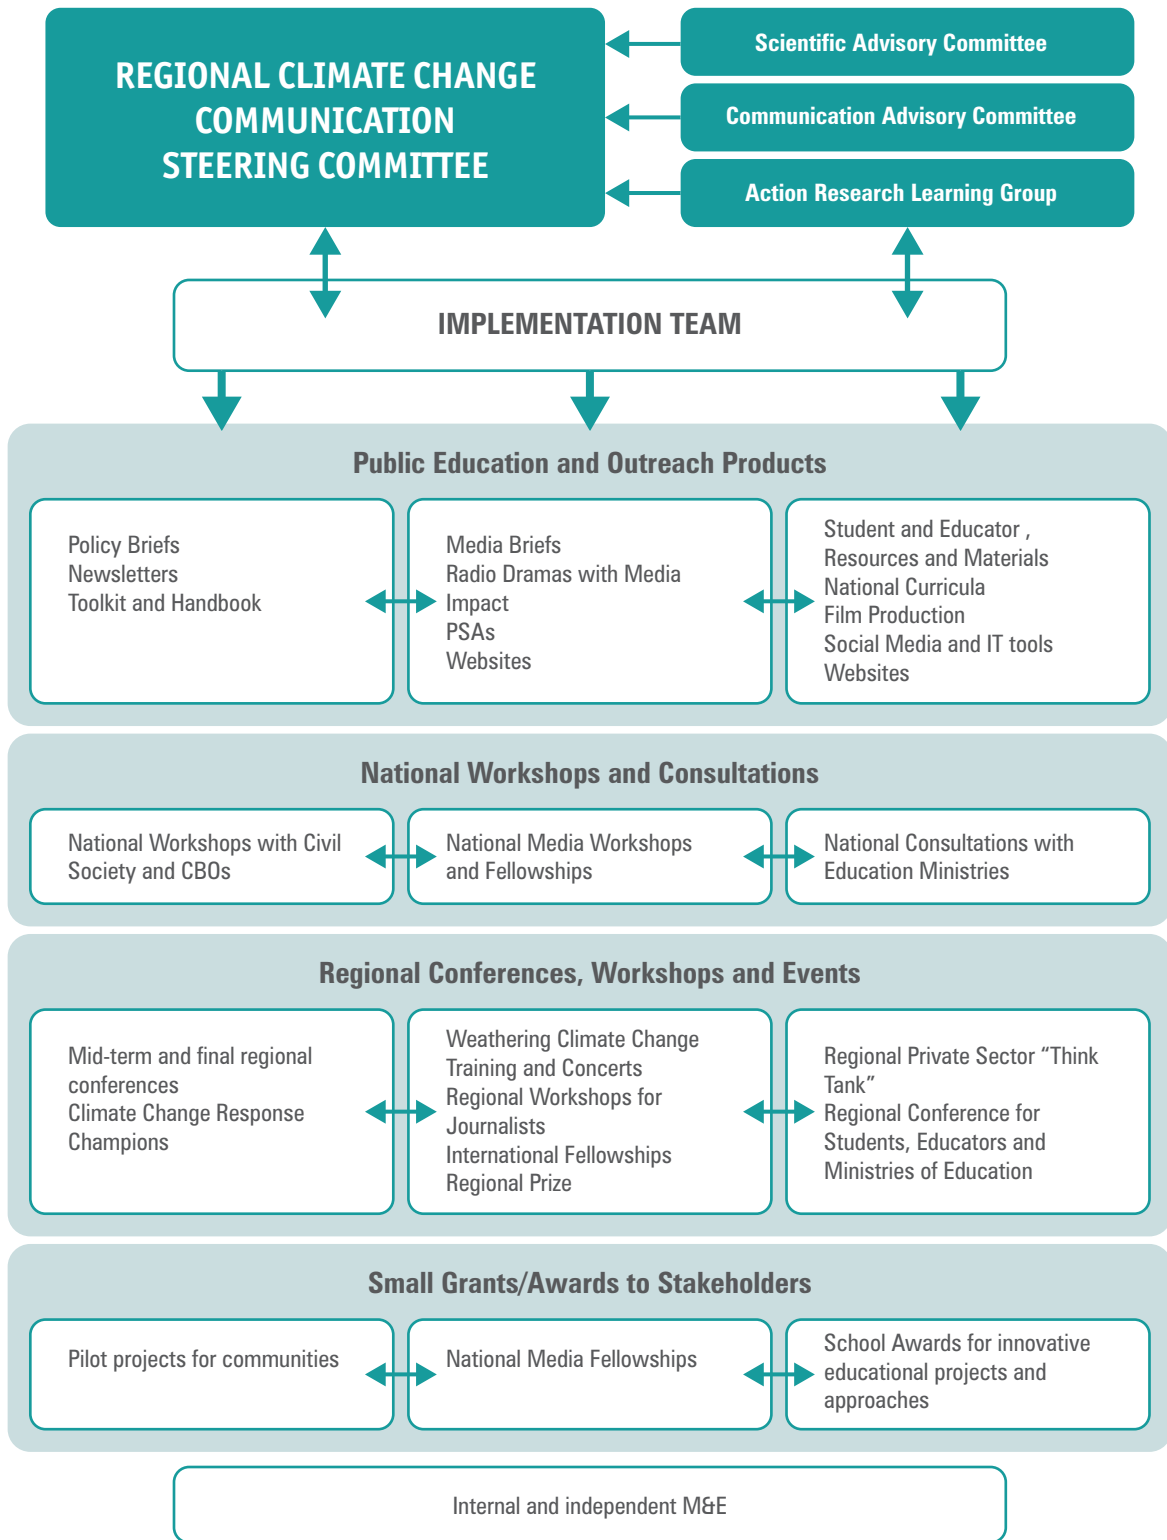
REGIONAL CLIMATE CHANGE COMMUNICATION STEERING COMMITTEE

Scientific Advisory Committee

Communication Advisory Committee

Action Research Learning Group

IMPLEMENTATION TEAM

Public Education and Outreach Products

Policy Briefs
Newsletters
Toolkit and Handbook

Media Briefs
Radio Dramas with Media Impact
PSAs
Websites

Student and Educator ,
Resources and Materials
National Curricula
Film Production
Social Media and IT tools
Websites

National Workshops and Consultations

National Workshops with Civil Society and CBOs

National Media Workshops and Fellowships

National Consultations with Education Ministries

Regional Conferences, Workshops and Events

Mid-term and final regional conferences
Climate Change Response Champions

Weathering Climate Change Training and Concerts
Regional Workshops for Journalists
International Fellowships
Regional Prize

Regional Private Sector “Think Tank”
Regional Conference for Students, Educators and Ministries of Education

Small Grants/Awards to Stakeholders

Pilot projects for communities

National Media Fellowships

School Awards for innovative educational projects and approaches

Internal and independent M&E